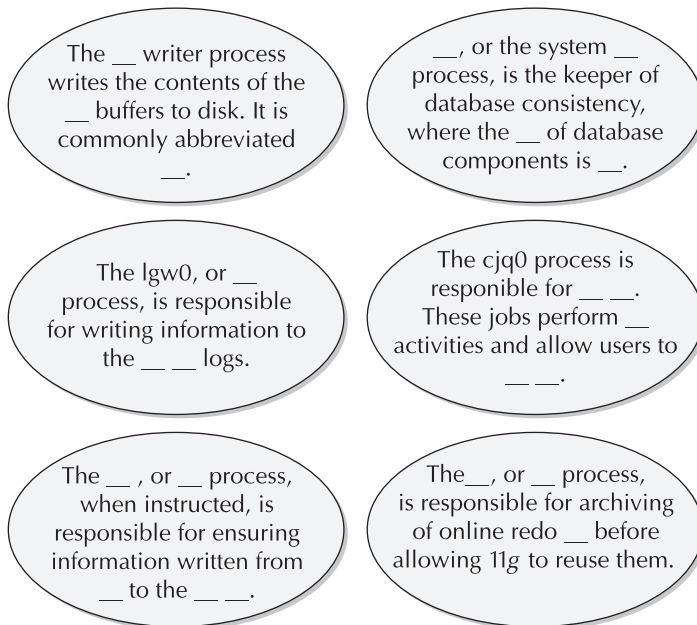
The __ writer process writes the contents of the __ buffers to disk. It is commonly abbreviated __.

__, or the system __ process, is the keeper of database consistency, where the __ of database components is __.

The lgw0, or __ process, is responsible for writing information to the __ __ logs.

The cjq0 process is responible for __ __. These jobs perform __ activities and allow users to __ __.

The __ , or __ process, when instructed, is responsible for ensuring information written from __ to the __ __.

The__, or __ process, is responsible for archiving of online redo __ before allowing 11g to reuse them.